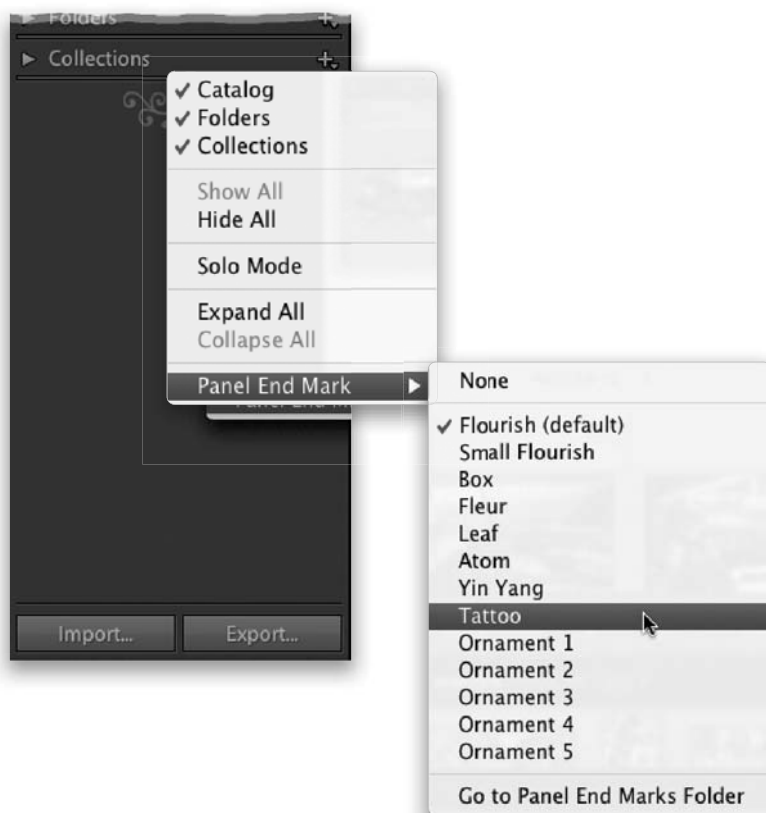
Folders

Collections

✓ Catalog
✓ Folders
✓ Collections

Show All
Hide All

Solo Mode

Expand All
Collapse All

Panel End Mark

None

✓ Flourish (default)
Small Flourish
Box
Fleur
Leaf
Atom
Yin Yang
Tattoo
Ornament 1
Ornament 2
Ornament 3
Ornament 4
Ornament 5

Go to Panel End Marks Folder

Import...
Export...